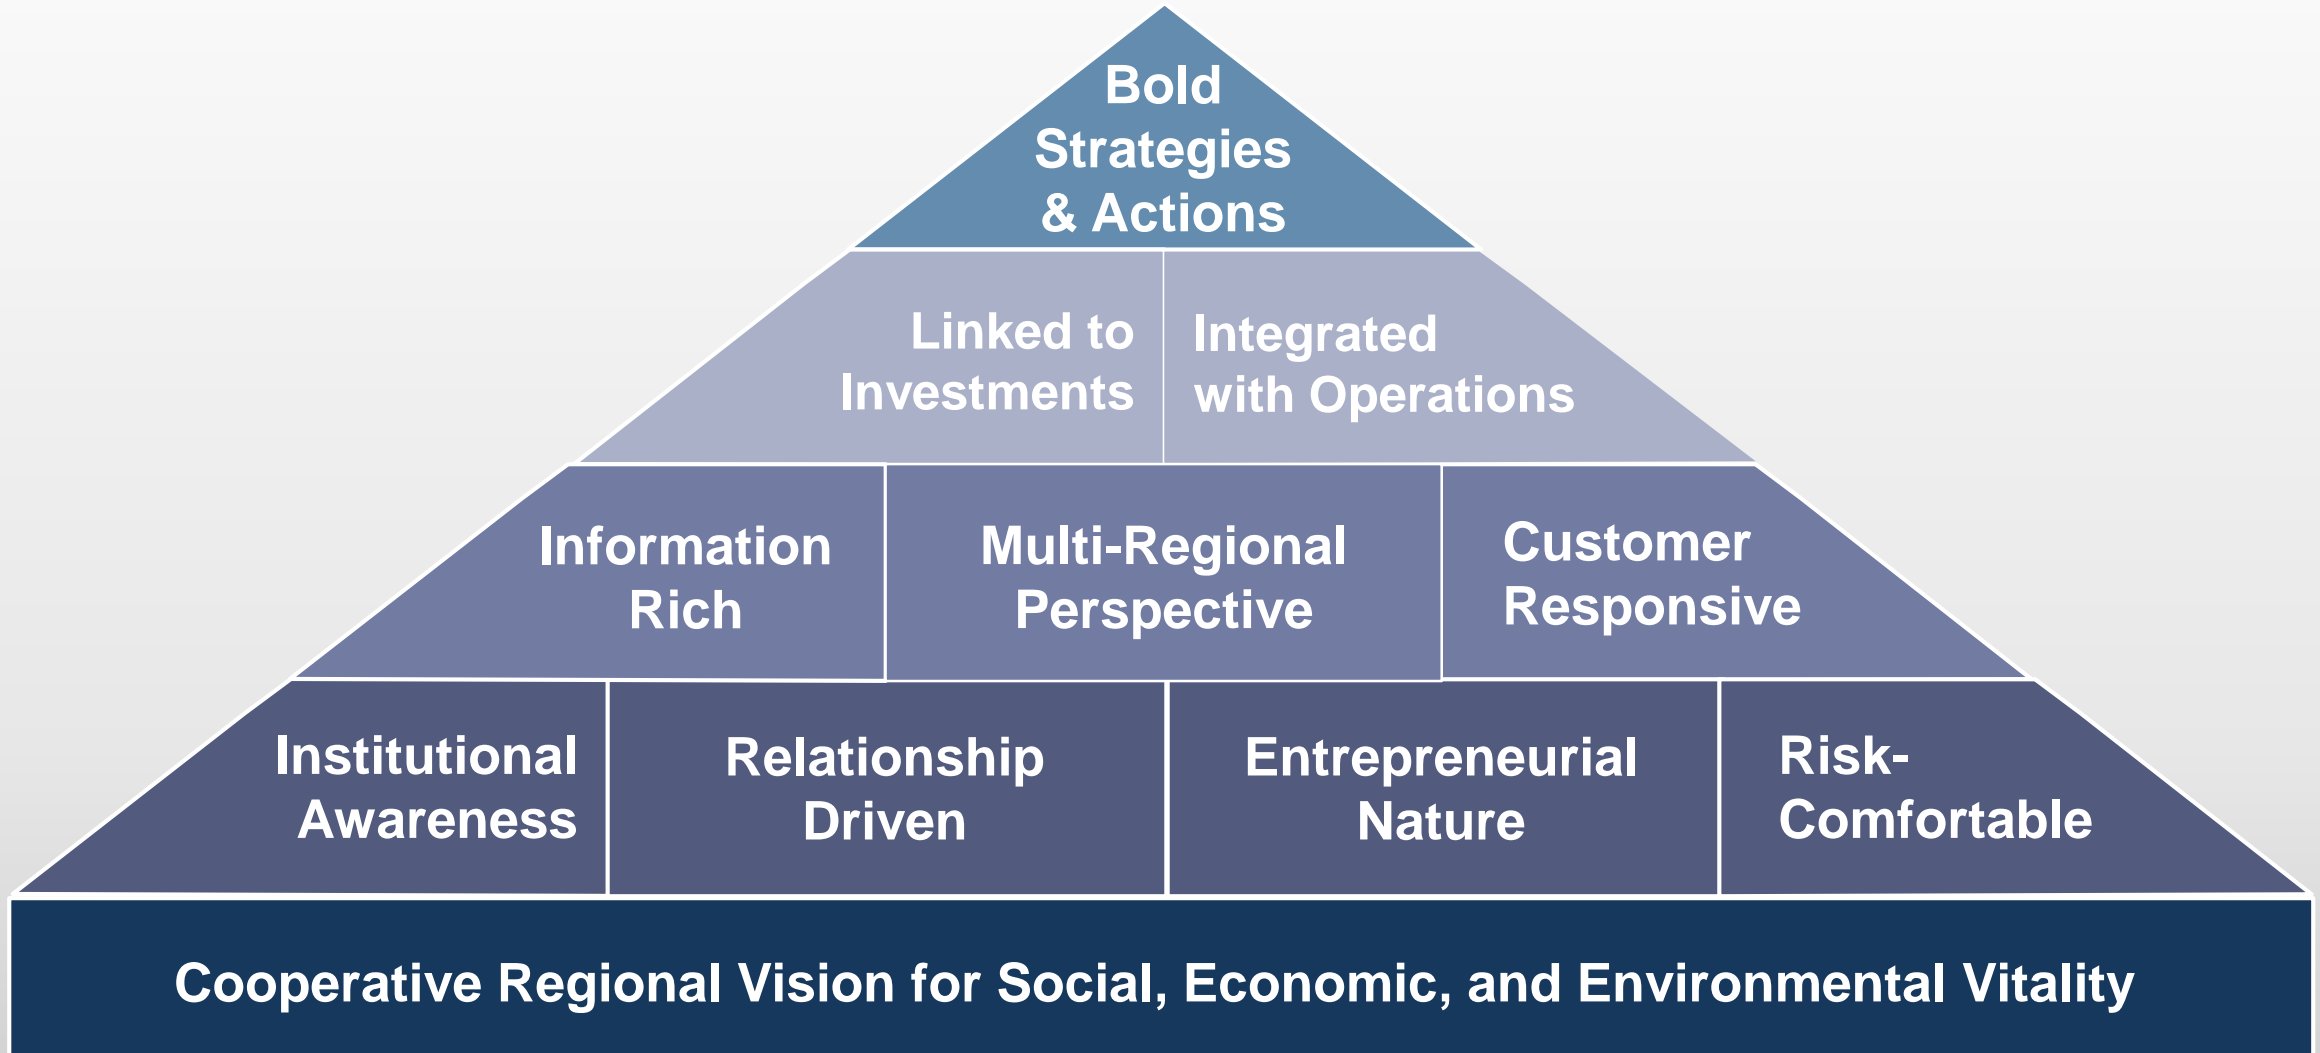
Bold Strategies & Actions

Linked to Investments

Integrated with Operations

Information Rich

Multi-Regional Perspective

Customer Responsive

Institutional Awareness

Relationship Driven

Entrepreneurial Nature

Risk-Comfortable

Cooperative Regional Vision for Social, Economic, and Environmental Vitality